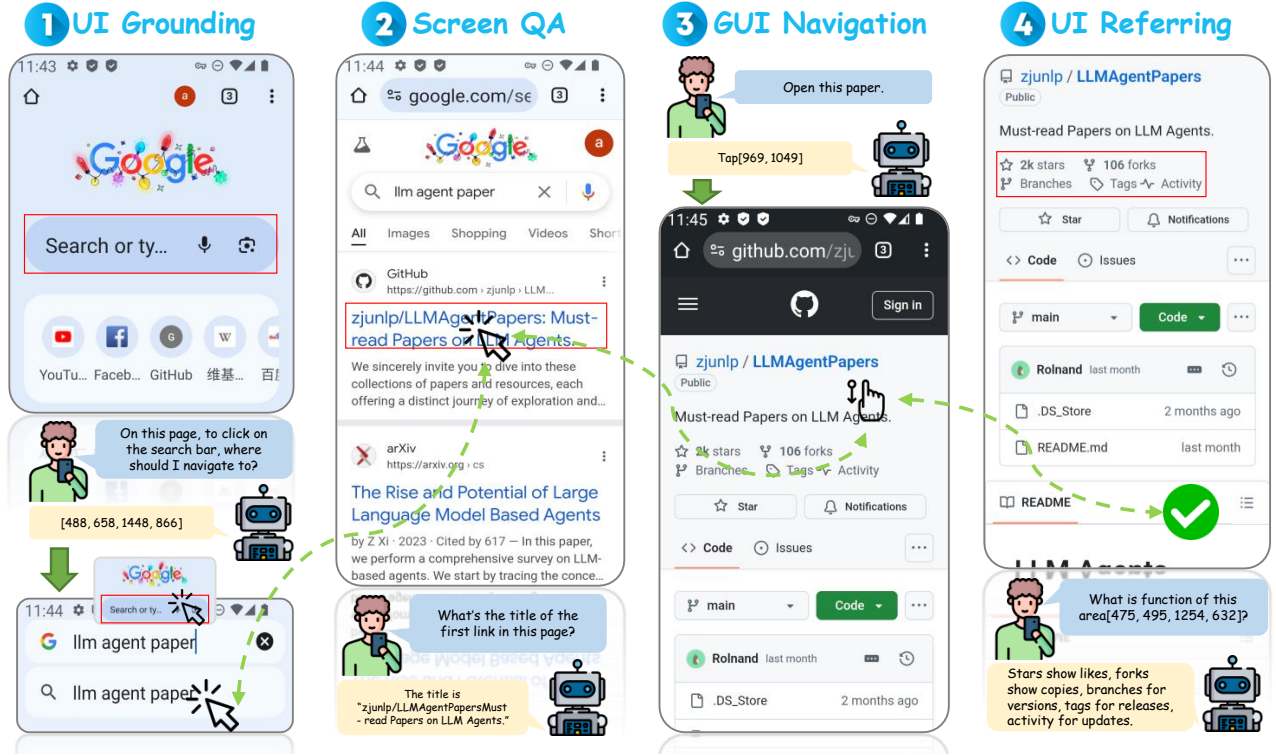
1 UI Grounding

11:43

a 3

Google

Search or ty...

YouTu... Faceb... GitHub 维基... 百

On this page, to click on the search bar, where should I navigate to?

[488, 658, 1448, 866]

Google

Search or ty...

11:44

G llm agent paper

llm agent paper

2 Screen QA

11:44

google.com/se 3

Google a

llm agent paper

All Images Shopping Videos Short

GitHub
https://github.com › zjunlp › LLM...

zjunlp/LLMAgentPapers: Must-read Papers on LLM Agents.

We sincerely invite you to dive into these collections of papers and resources, each offering a distinct journey of exploration and...

arXiv
https://arxiv.org › cs

The Rise and Potential of Large Language Model Based Agents

by Z Xi · 2023 · Cited by 617 — In this paper, we perform a comprehensive survey on LLM-based agents. We start by tracing the conce...

What's the title of the first link in this page?

The title is "zjunlp/LLMAgentPapersMust-read Papers on LLM Agents."

3 GUI Navigation

Open this paper.

Tap[969, 1049]

11:45

github.com/zju 3

Sign in

zjunlp / LLMAgentPapers

Public

Must-read Papers on LLM Agents.

2k stars 106 forks
Branches Tags Activity

Star Notifications

Code Issues

main Code

Rolnand last month

.DS_Store 2 months ago

4 UI Referring

zjunlp / LLMAgentPapers

Public

Must-read Papers on LLM Agents.

2k stars 106 forks
Branches Tags Activity

Star Notifications

Code Issues

main Code

Rolnand last month

.DS_Store 2 months ago

README.md last month

README

LLM Agents

What is function of this area[475, 495, 1254, 632]?

Stars show likes, forks show copies, branches for versions, tags for releases, activity for updates.